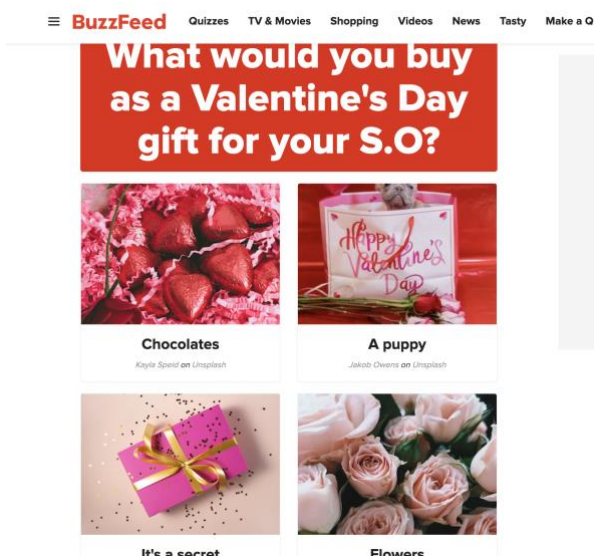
BuzzFeed Quizzes TV & Movies Shopping Videos News Tasty Make a Q

What would you buy as a Valentine's Day gift for your S.O?

Happy Valentine's Day

Chocolates

Kayla Speid on Unsplash

A puppy

Jakob Owens on Unsplash

It's a secret

Flowers